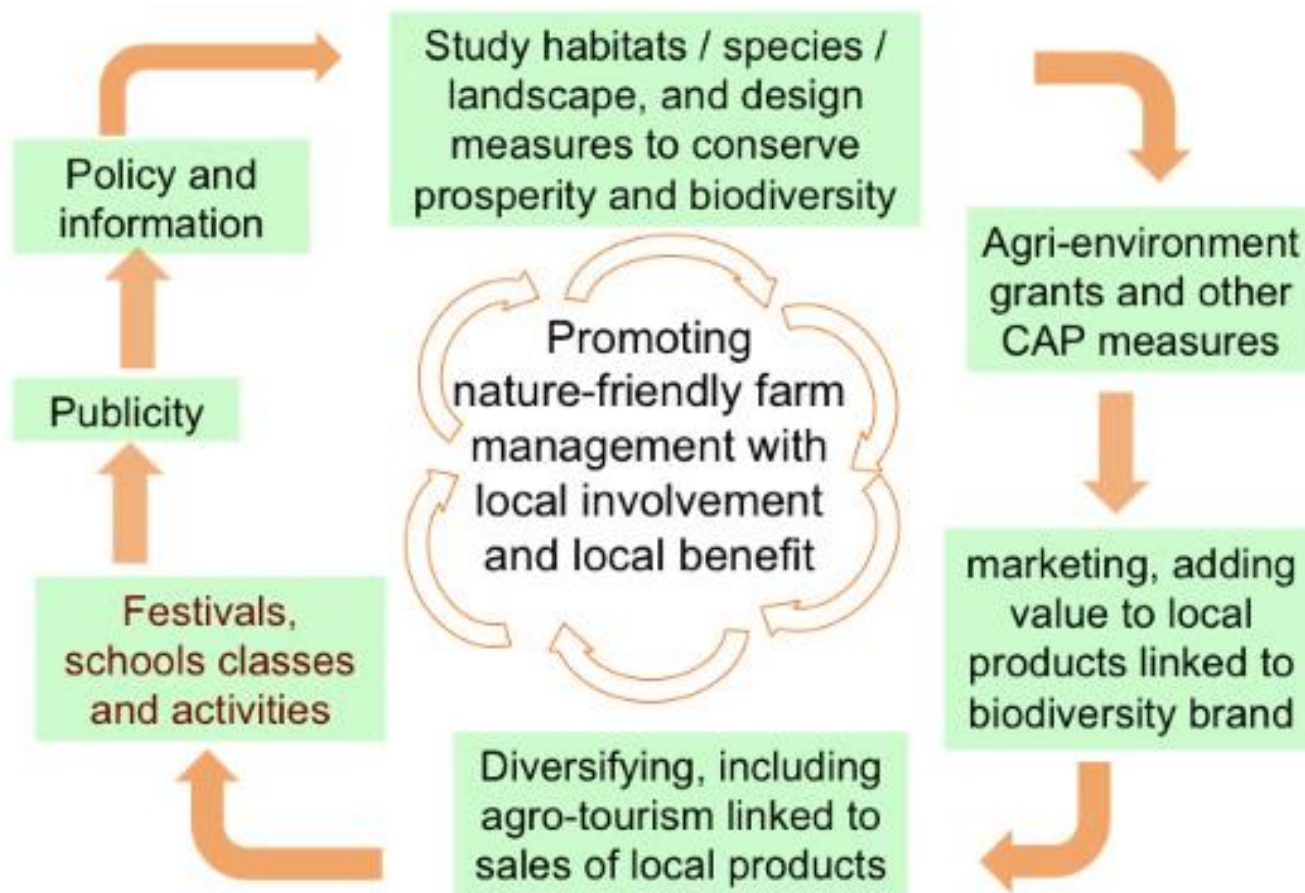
Study habitats / species / landscape, and design measures to conserve prosperity and biodiversity

Agri-environment grants and other CAP measures

marketing, adding value to local products linked to biodiversity brand

Diversifying, including agro-tourism linked to sales of local products

Festivals, schools classes and activities

Publicity

Policy and information

Promoting nature-friendly farm management with local involvement and local benefit